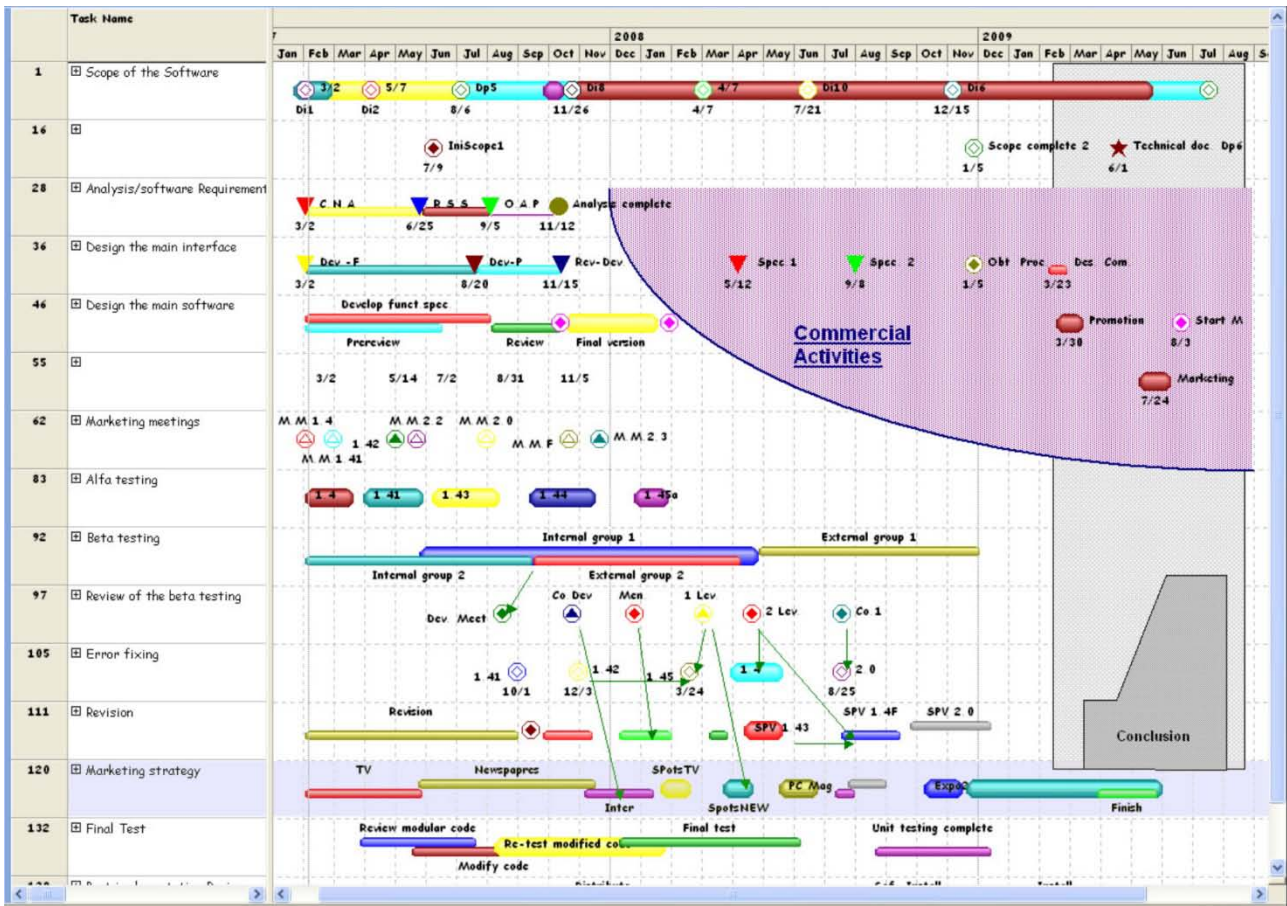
Task Name

7 | 2008 | 2009

Jan Feb Mar Apr May Jun Jul Aug Sep Oct Nov Dec Jan Feb Mar Apr May Jun Jul Aug Sep Oct Nov Dec Jan Feb Mar Apr May Jun Jul Aug S

1 ⊞ Scope of the Software
3/2 5/7 Dp5 Di8 4/7 Di10 Di6
Di1 Di2 8/6 11/26 4/7 7/21 12/15

16 ⊞
IniScope1 Scope complete 2 Technical doc Dp6
7/9 1/5 6/1

28 ⊞ Analysis/software Requirement
C N A R S S O A P Analysis complete
3/2 6/25 9/5 11/12

36 ⊞ Design the main interface
Dev - F Dev-P Rev-Dev Spec 1 Spec 2 Obt Proc Doc Com
3/2 8/20 11/15 5/12 9/8 1/5 3/23

46 ⊞ Design the main software
Develop funct spec
Commercial Activities
Promotion Start M
Prereview Review Final version
3/30 8/3

55 ⊞
3/2 5/14 7/2 8/31 11/5
Marketing
7/24

62 ⊞ Marketing meetings
M M 1 4 M M 2 2 M M 2 0
1 42 M M F M M 2 3
M M 1 41

83 ⊞ Alfa testing
1 4 1 41 1 43 1 44 1 45a

92 ⊞ Beta testing
Internal group 1 External group 1
Internal group 2 External group 2

97 ⊞ Review of the beta testing
Co Dev Men 1 Lev
Dev Meet 2 Lev Co 1

105 ⊞ Error fixing
1 41 1 42 1 45 1 4 2 0
10/1 12/3 3/24 8/25

111 ⊞ Revision
Revision SPV 1 43 SPV 1 4F SPV 2 0
Conclusion

120 ⊞ Marketing strategy
TV Newspapres SPotsTV
PC Mag Expo
Inter SpotsNEW Finish

132 ⊞ Final Test
Review modular code Final test Unit testing complete
Re-test modified code
Modify code